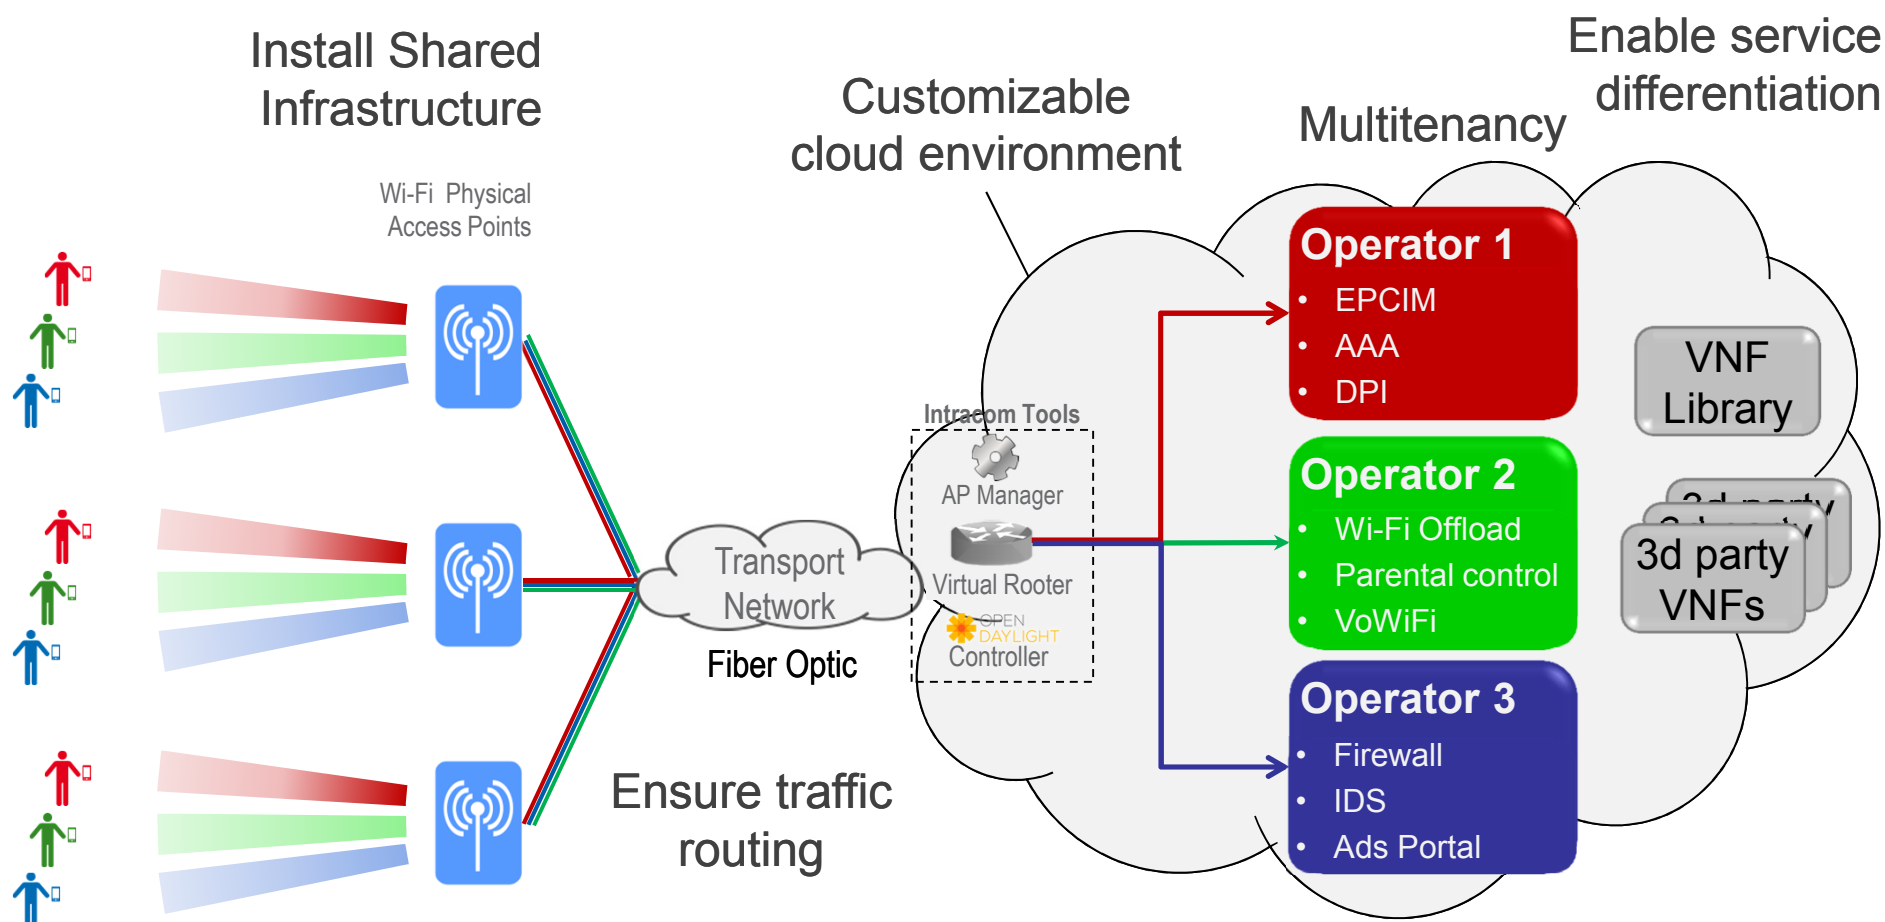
Install Shared Infrastructure

Customizable cloud environment

Multitenancy

Enable service differentiation

Wi-Fi Physical Access Points

Operator 1
• EPCIM
• AAA
• DPI

VNF Library

Intracom Tools

AP Manager

Virtual Rooter

OPEN DAYLIGHT Controller

Transport Network

Fiber Optic

Operator 2
• Wi-Fi Offload
• Parental control
• VoWiFi

3d party VNFs

Operator 3
• Firewall
• IDS
• Ads Portal

Ensure traffic routing